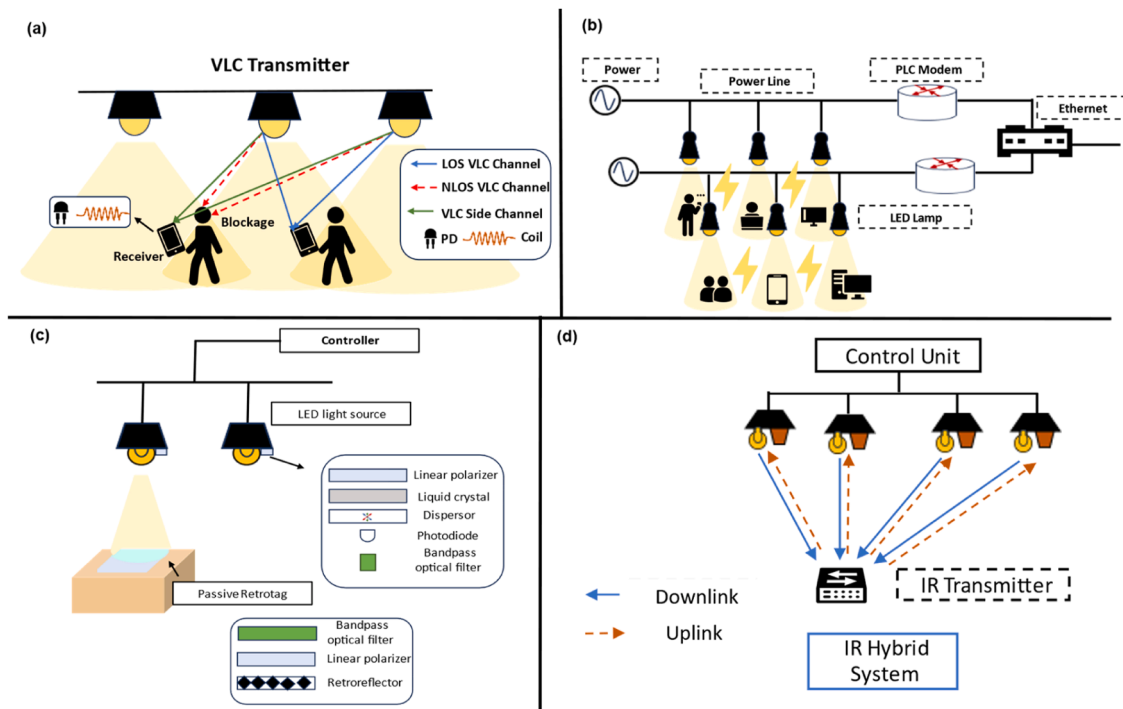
(a)

VLC Transmitter

LOS VLC Channel
NLOS VLC Channel
VLC Side Channel
PD Coil

Blockage
Receiver

(b)

Power
Power Line
PLC Modem
Ethernet
LED Lamp

(c)

Controller
LED light source

Linear polarizer
Liquid crystal
Dispersor
Photodiode
Bandpass optical filter

Passive Retrotag

Bandpass optical filter
Linear polarizer
Retroreflector

(d)

Control Unit

Downlink
Uplink

IR Transmitter

IR Hybrid System